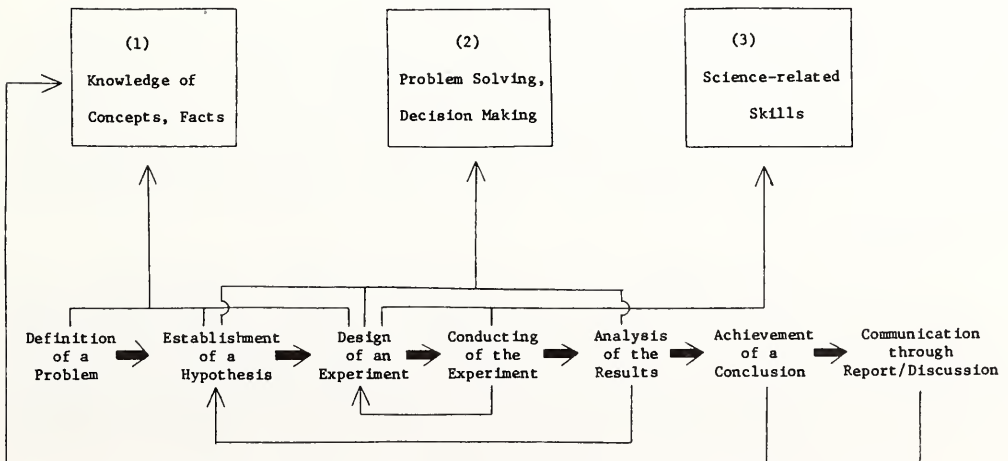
(1)
Knowledge of Concepts, Facts

(2)
Problem Solving, Decision Making

(3)
Science-related Skills

Definition of a Problem

Establishment of a Hypothesis

Design of an Experiment

Conducting of the Experiment

Analysis of the Results

Achievement of a Conclusion

Communication through Report/Discussion